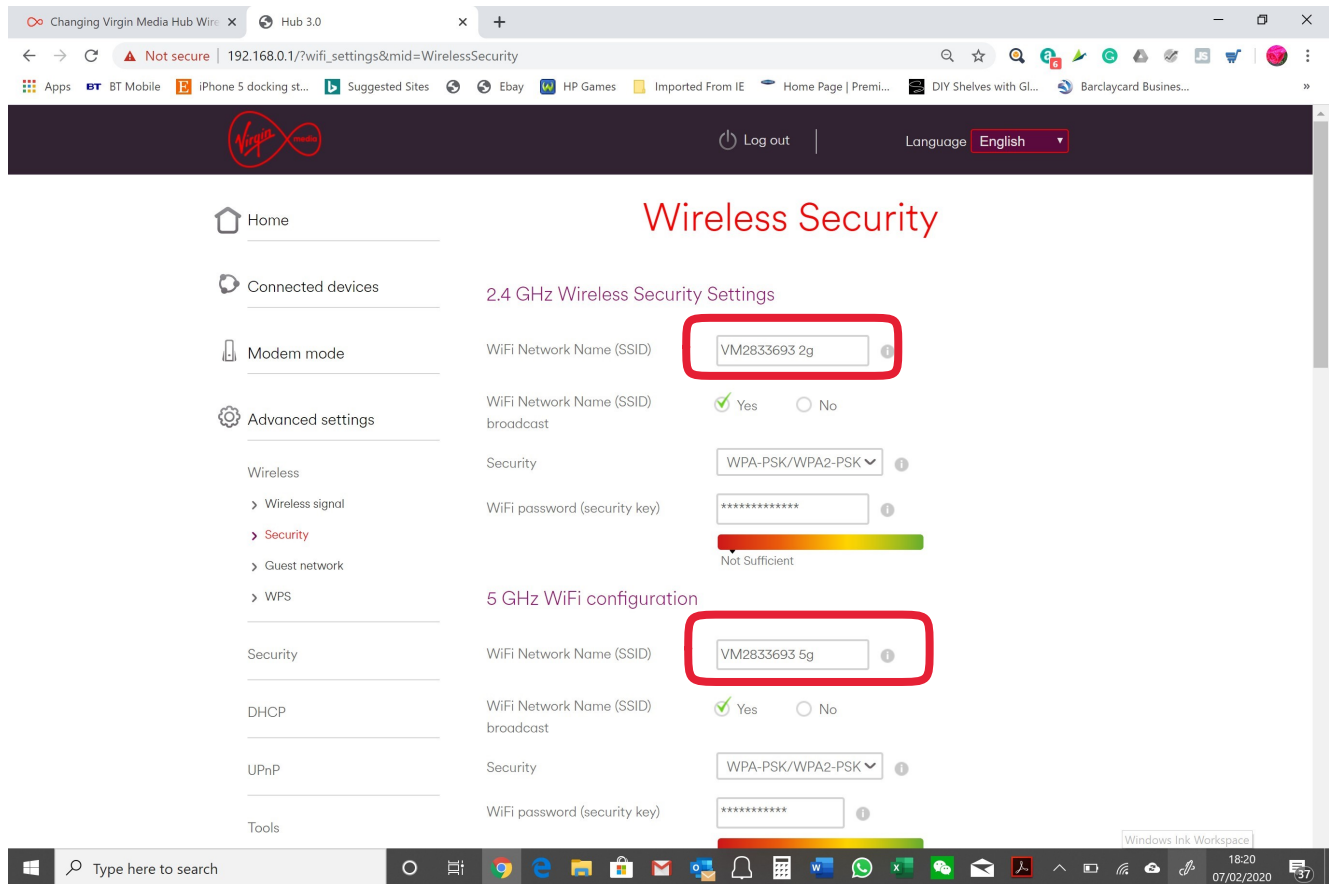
Changing Virgin Media Hub Wire ×
Hub 3.0 ×
+

Not secure | 192.168.0.1/?wifi_settings&mid=WirelessSecurity

Apps BT Mobile iPhone 5 docking st... Suggested Sites Ebay HP Games Imported From IE Home Page | Premi... DIY Shelves with Gl... Barclaycard Busines... »

Virgin media

Log out

Language English

Home

Connected devices

Modem mode

Advanced settings

Wireless

> Wireless signal

> Security

> Guest network

> WPS

Security

DHCP

UPnP

Tools

Wireless Security

2.4 GHz Wireless Security Settings

WiFi Network Name (SSID) VM2833693 2g

WiFi Network Name (SSID) broadcast Yes No

Security WPA-PSK/WPA2-PSK

WiFi password (security key) *************

Not Sufficient

5 GHz WiFi configuration

WiFi Network Name (SSID) VM2833693 5g

WiFi Network Name (SSID) broadcast Yes No

Security WPA-PSK/WPA2-PSK

WiFi password (security key) ***********

Windows Ink Workspace

Type here to search

18:20
07/02/2020
37